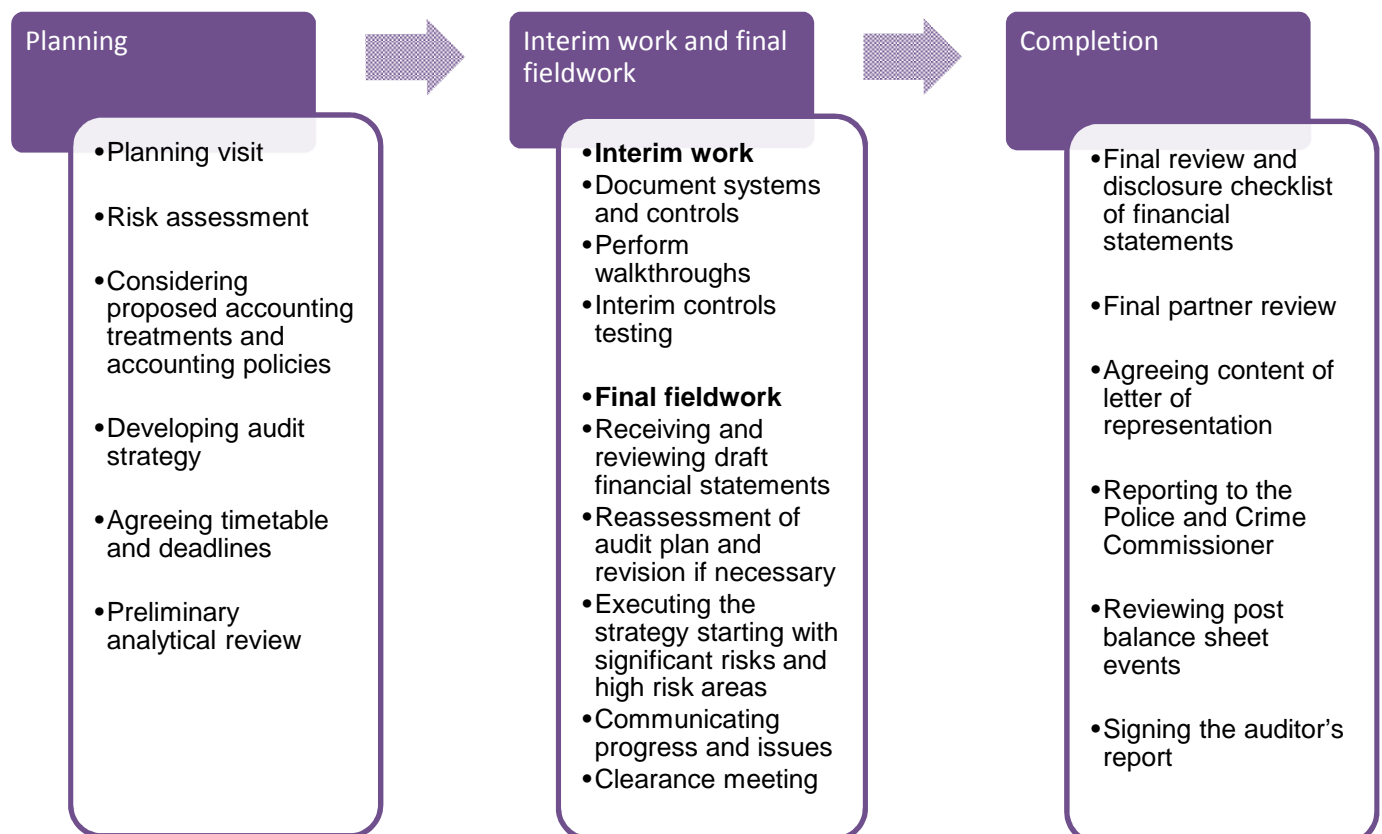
Planning

• Planning visit
• Risk assessment
• Considering proposed accounting treatments and accounting policies
• Developing audit strategy
• Agreeing timetable and deadlines
• Preliminary analytical review

Interim work and final fieldwork

• **Interim work**
• Document systems and controls
• Perform walkthroughs
• Interim controls testing

• **Final fieldwork**
• Receiving and reviewing draft financial statements
• Reassessment of audit plan and revision if necessary
• Executing the strategy starting with significant risks and high risk areas
• Communicating progress and issues
• Clearance meeting

Completion

• Final review and disclosure checklist of financial statements
• Final partner review
• Agreeing content of letter of representation
• Reporting to the Police and Crime Commissioner
• Reviewing post balance sheet events
• Signing the auditor's report